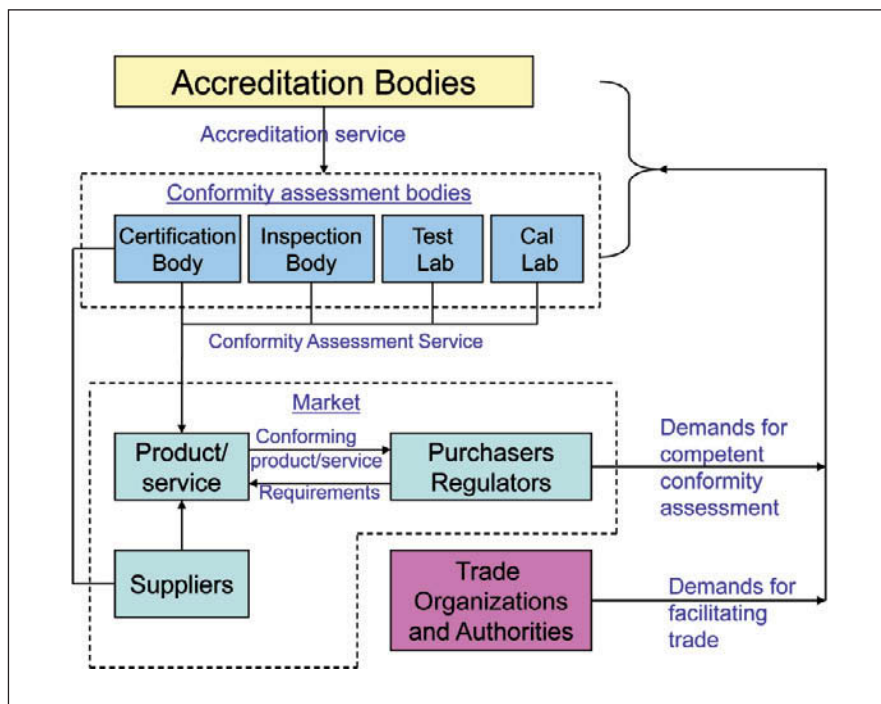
Accreditation Bodies

Accreditation service

Conformity assessment bodies

Certification Body

Inspection Body

Test Lab

Cal Lab

Conformity Assessment Service

Market

Product/ service

Conforming product/service

Requirements

Purchasers Regulators

Demands for competent conformity assessment

Suppliers

Trade Organizations and Authorities

Demands for facilitating trade